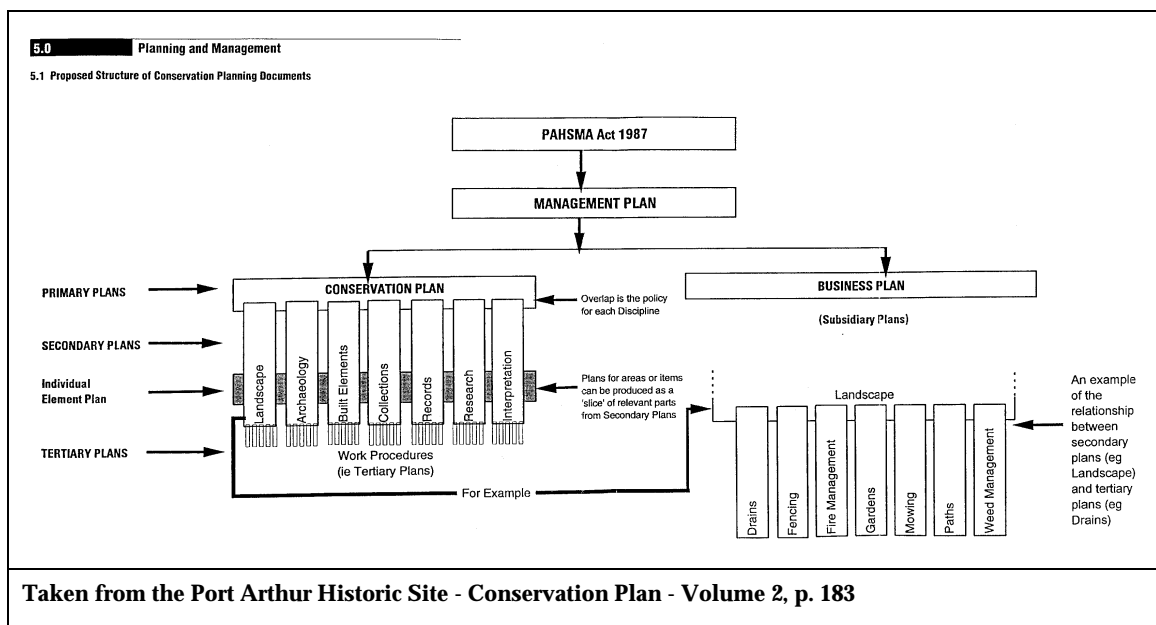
5.0 Planning and Management

5.1 Proposed Structure of Conservation Planning Documents

PAHSMA Act 1987

MANAGEMENT PLAN

PRIMARY PLANS

CONSERVATION PLAN

Overlap is the policy for each Discipline

BUSINESS PLAN

(Subsidiary Plans)

SECONDARY PLANS

Individual Element Plan

Landscape

Archaeology

Built Elements

Collections

Records

Research

Interpretation

Plans for areas or items can be produced as a 'slice' of relevant parts from Secondary Plans

TERTIARY PLANS

Work Procedures (ie Tertiary Plans)

For Example

Landscape

Drains

Fencing

Fire Management

Gardens

Mowing

Paths

Weed Management

An example of the relationship between secondary plans (eg Landscape) and tertiary plans (eg Drains)

Taken from the Port Arthur Historic Site - Conservation Plan - Volume 2, p. 183